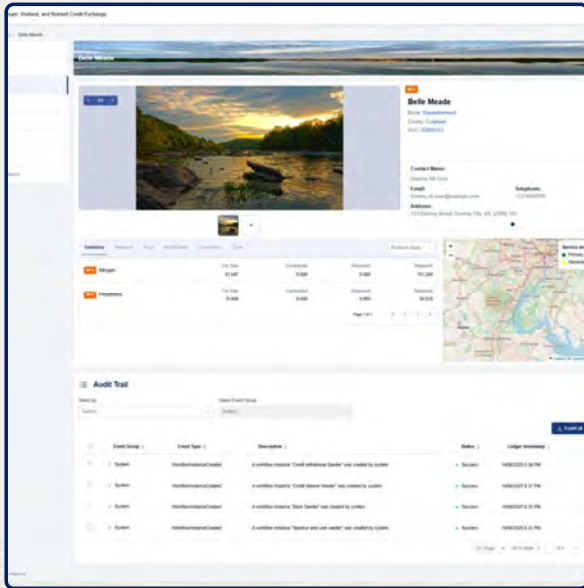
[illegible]am, Wetland, and Nutrient Credit Exchange

Belle Meade

Belle Meade

Belle Meade

Basin: Rappahannock
County: Culpeper
HUC: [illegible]

Contact Name:
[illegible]

Email:
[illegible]

Telephone:
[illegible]

Address:
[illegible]

Inventory

Nitrogen

Phosphorus

For Sale
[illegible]

Contracted
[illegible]

Released
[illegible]

Retired
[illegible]

Page 1 of 1

Audit Trail

Select Ids

Select Event Group

| | Event Group | Event Type | Description | Status | Ledger timestamp |
|---|---|---|---|---|---|
| | System | WorkflowInstanceCreated | A workflow instance "Credit withdrawal Seeder" was created by system | Success | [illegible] |
| | System | WorkflowInstanceCreated | A workflow instance "Credit release Seeder" was created by system | Success | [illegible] |
| | System | WorkflowInstanceCreated | A workflow instance "Bank Seeder" was created by contact | Success | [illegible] |
| | System | WorkflowInstanceCreated | A workflow instance "Sponsor and user seeder" was created by system | Success | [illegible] |